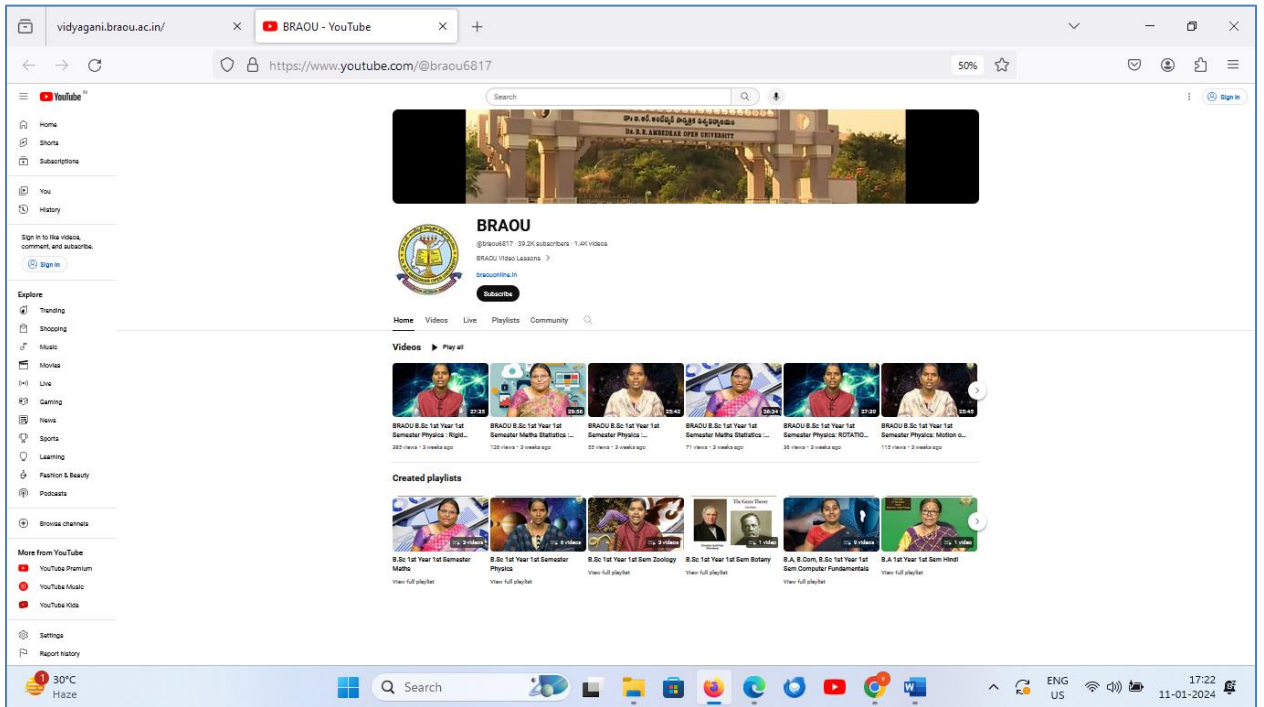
vidyagani.braou.ac.in/
BRAOU - YouTube
https://www.youtube.com/@braou6817
50%

YouTube IN
Search
Sign in

Home
Shorts
Subscriptions
You
History
Sign in to like videos, comment, and subscribe.
Sign in
Explore
Trending
Shopping
Music
Movies
Live
Gaming
News
Sports
Learning
Fashion & Beauty
Podcasts
Browse channels
More from YouTube
YouTube Premium
YouTube Music
YouTube Kids
Settings
Report history

Dr. B. R. AMBEDKAR OPEN UNIVERSITY

BRAOU
@braou6817 · 39.2K subscribers · 1.4K videos
BRAOU Video Lessons >
braouonline.in
Subscribe

Home Videos Live Playlists Community

Videos ▶ Play all

27:35 BRAOU B.Sc 1st Year 1st Semester Physics : Rigid...
283 views · 3 weeks ago

29:56 BRAOU B.Sc 1st Year 1st Semester Maths Statistics :...
126 views · 3 weeks ago

23:42 BRAOU B.Sc 1st Year 1st Semester Physics :...
55 views · 3 weeks ago

28:24 BRAOU B.Sc 1st Year 1st Semester Maths Statistics :...
71 views · 3 weeks ago

27:20 BRAOU B.Sc 1st Year 1st Semester Physics: ROTATIO...
36 views · 3 weeks ago

23:45 BRAOU B.Sc 1st Year 1st Semester Physics: Motion o...
113 views · 3 weeks ago

Created playlists

3 videos B.Sc 1st Year 1st Semester Maths
View full playlist

8 videos B.Sc 1st Year 1st Semester Physics
View full playlist

3 videos B.Sc 1st Year 1st Sem Zoology
View full playlist

The Gene Theory
1 video B.Sc 1st Year 1st Sem Botany
View full playlist

5 videos B.A, B.Com, B.Sc 1st Year 1st Sem Computer Fundamentals
View full playlist

1 video B.A 1st Year 1st Sem Hindi
View full playlist

1
30°C
Haze
Search
ENG
US
17:22
11-01-2024